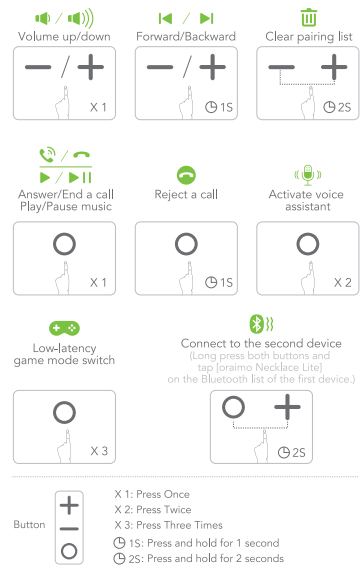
Volume up/down

— / +

X 1

Forward/Backward

— / +

1S

Clear pairing list

— +

2S

Answer/End a call
Play/Pause music

X 1

Reject a call

1S

Activate voice assistant

X 2

Low-latency game mode switch

X 3

Connect to the second device
(Long press both buttons and tap [oraimo Necklace Lite] on the Bluetooth list of the first device.)

+

2S

Button

+
—

X 1: Press Once
X 2: Press Twice
X 3: Press Three Times
1S: Press and hold for 1 second
2S: Press and hold for 2 seconds